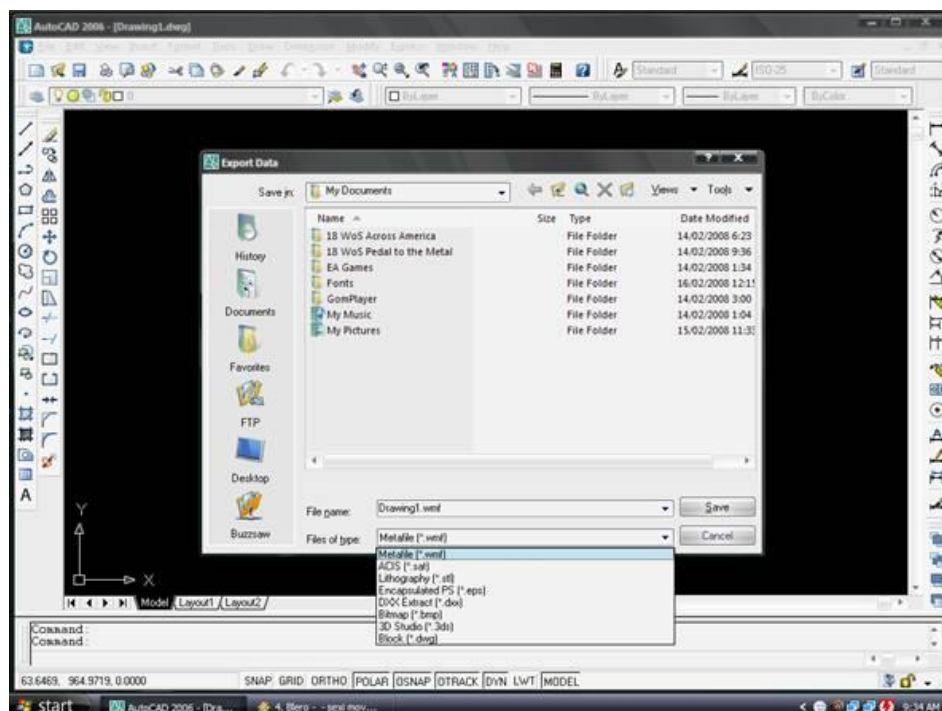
AutoCAD 2006 - [Drawing1.dwg]

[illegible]

Standard
ISO-25
Standard

ByLayer
ByLayer
ByLayer
ByColor

Export Data

Save in: My Documents

Views Tools

History
Documents
Favorites
FTP
Desktop
Buzzsaw

| Name | Size | Type | Date Modified |
|---|---|---|---|
| 18 WoS Across America | | File Folder | 14/02/2008 6:23 |
| 18 WoS Pedal to the Metal | | File Folder | 14/02/2008 9:36 |
| EA Games | | File Folder | 14/02/2008 1:34 |
| Fonts | | File Folder | 16/02/2008 12:1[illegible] |
| GomPlayer | | File Folder | 14/02/2008 3:00 |
| My Music | | File Folder | 14/02/2008 1:04 |
| My Pictures | | File Folder | 15/02/2008 11:3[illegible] |

File name: Drawing1.wmf
Save

Files of type: Metafile (*.wmf)
Cancel

Metafile (*.wmf)
ACIS (*.sat)
Lithography (*.stl)
Encapsulated PS (*.eps)
DXX Extract (*.dxx)
Bitmap (*.bmp)
3D Studio (*.3ds)
Block (*.dwg)

Y
X

Model Layout1 Layout2

Command:
Command:

63.6469, 964.9719, 0.0000
SNAP GRID ORTHO POLAR OSNAP OTRACK DYN LWT MODEL

start
AutoCAD 2006 - [Dra...
4. Bero - - sexi mov...
9:34 AM